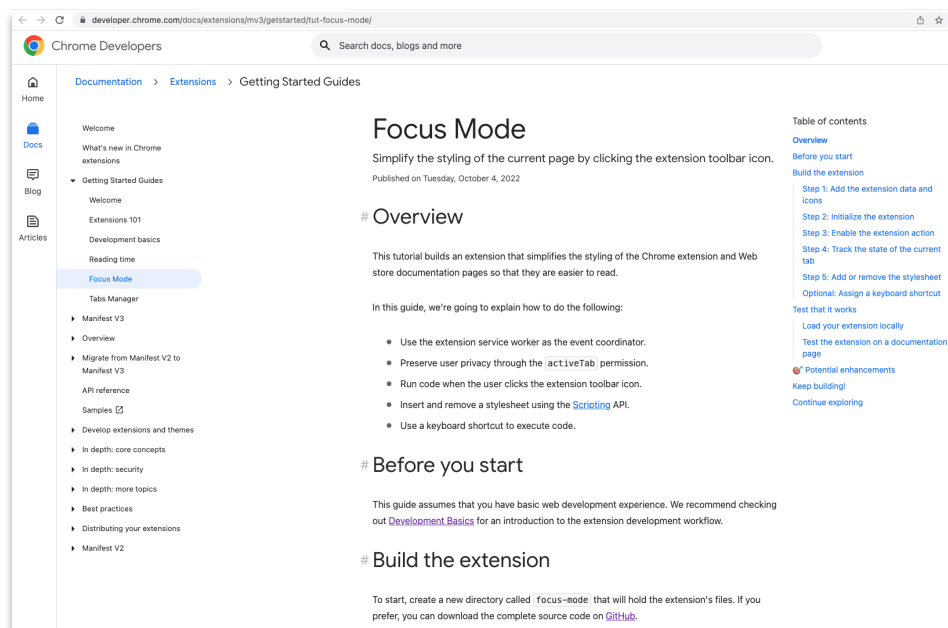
developer.chrome.com/docs/extensions/mv3/getstarted/tut-focus-mode/

Chrome Developers

Search docs, blogs and more

Home

Docs

Blog

Articles

Documentation > Extensions > Getting Started Guides

Welcome
What's new in Chrome extensions
Getting Started Guides
Welcome
Extensions 101
Development basics
Reading time
Focus Mode
Tabs Manager
Manifest V3
Overview
Migrate from Manifest V2 to Manifest V3
API reference
Samples
Develop extensions and themes
In depth: core concepts
In depth: security
In depth: more topics
Best practices
Distributing your extensions
Manifest V2

Focus Mode

Simplify the styling of the current page by clicking the extension toolbar icon.

Published on Tuesday, October 4, 2022

# Overview

This tutorial builds an extension that simplifies the styling of the Chrome extension and Web store documentation pages so that they are easier to read.

In this guide, we're going to explain how to do the following:

- Use the extension service worker as the event coordinator.
- Preserve user privacy through the activeTab permission.
- Run code when the user clicks the extension toolbar icon.
- Insert and remove a stylesheet using the Scripting API.
- Use a keyboard shortcut to execute code.

# Before you start

This guide assumes that you have basic web development experience. We recommend checking out Development Basics for an introduction to the extension development workflow.

# Build the extension

To start, create a new directory called focus-mode that will hold the extension's files. If you prefer, you can download the complete source code on GitHub.

Table of contents
Overview
Before you start
Build the extension
Step 1: Add the extension data and icons
Step 2: Initialize the extension
Step 3: Enable the extension action
Step 4: Track the state of the current tab
Step 5: Add or remove the stylesheet
Optional: Assign a keyboard shortcut
Test that it works
Load your extension locally
Test the extension on a documentation page
Potential enhancements
Keep building!
Continue exploring